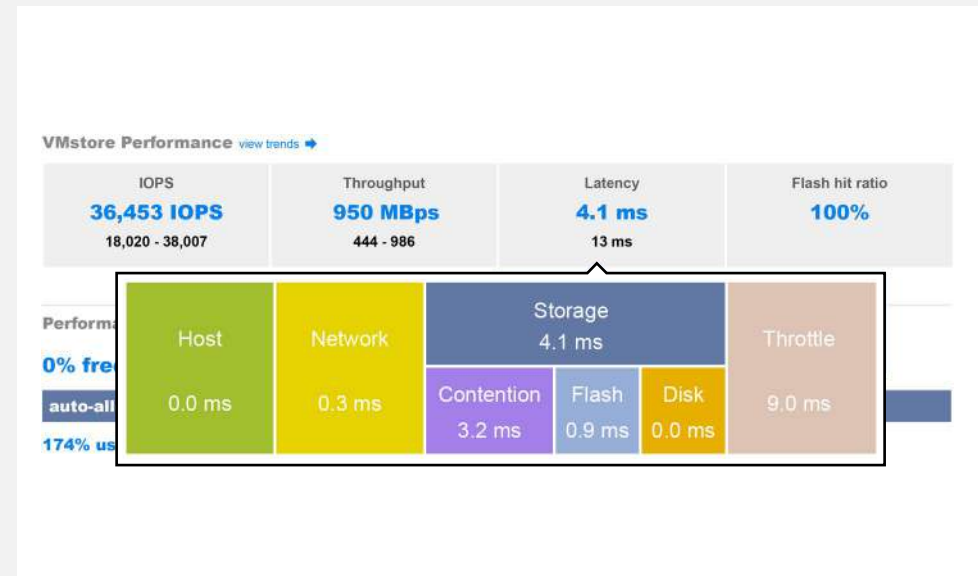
VMstore Performance view trends

| IOPS | Throughput | Latency | Flash hit ratio |
|---|---|---|---|
| 36,453 IOPS | 950 MBps | 4.1 ms | 100% |
| 18,020 - 38,007 | 444 - 986 | 13 ms | |

Performa

0% fre

auto-all

174% us

Host
0.0 ms

Network
0.3 ms

Storage
4.1 ms

Contention
3.2 ms

Flash
0.9 ms

Disk
0.0 ms

Throttle
9.0 ms